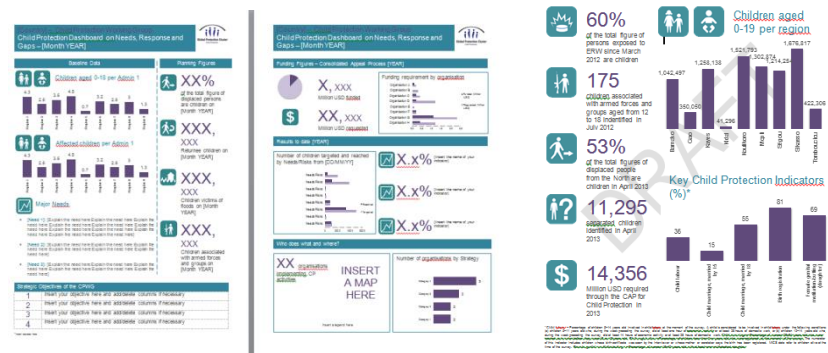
Child Protection Dashboard on Needs, Response and Gaps – [Month YEAR]

Baseline Data

Planning Figures

Children aged 0-19 per Admin 1

XX%
of the total figure of displaced persons are children on [Month YEAR]

Affected children per Admin 1

XXX,
Returnee children on [Month YEAR]

XXX,
Children victims of floods on [Month YEAR]

Major Needs

XXX,
Children associated with armed forces and groups on [Month YEAR]

Strategic Objectives of the CPWG

1 Insert your objective here and add/delete columns if necessary
2 Insert your objective here and add/delete columns if necessary
3 Insert your objective here and add/delete columns if necessary
4 Insert your objective here and add/delete columns if necessary

Child Protection Dashboard on Needs, Response and Gaps – [Month YEAR]

Funding Figures – Consolidated Appeal Process [YEAR]

X, XXX
Million USD funded

XX, XXX
Million USD requested

Funding requirement by organisation

Results to date [YEAR]

Number of children targeted and reached by Needs/Risks from [CCA/NYX]

X.x%

X.x%

X.x%

Who does what and where?

XX organisations implementing CP activities

INSERT A MAP HERE

Number of organisations by Strategy

60%
of the total figure of persons exposed to ERW since March 2012 are children

175
children associated with armed forces and groups aged from 12 to 18 indentified in July 2012

53%
of the total figures of displaced people from the North are children in April 2013

11,295
separated children identified in April 2013

14,356
Million USD required through the CAP for Child Protection in 2013

Children aged 0-19 per region

1,042,497
350,056
1,258,138
41,296
1,521,793
1,302,874
1,214,284
1,676,817
422,306

Bamako
Gao
Kayes
Kidal
Koulikoro
Mopti
Ségou
Sikasso
Tombouctou

Key Child Protection Indicators (%)*

36
15
55
81
69

Child labour
Child marriage (married by 15)
Child marriage (married by 18)
Birth registration
Female genital mutilation/cutting (women)

DRAFT